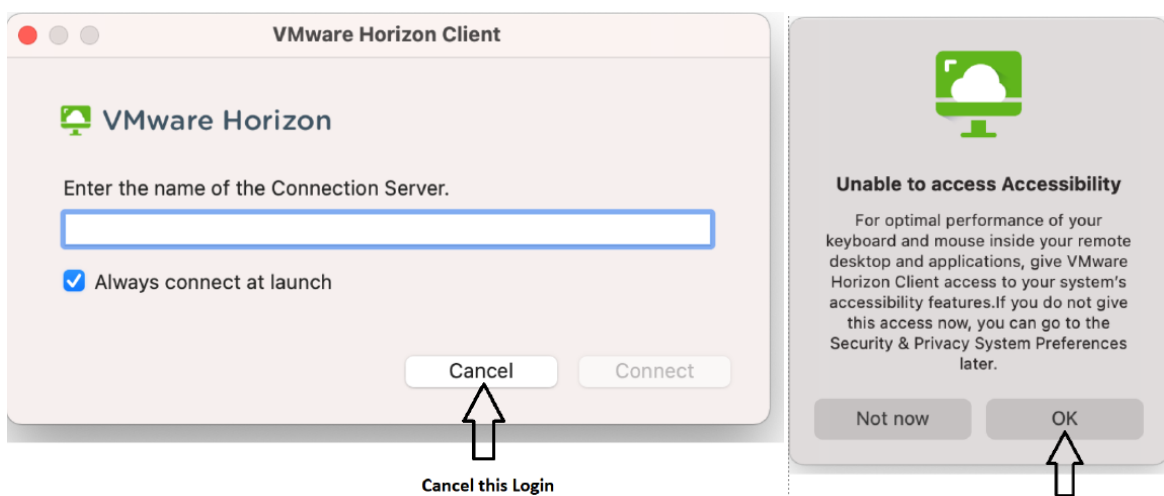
VMware Horizon Client

VMware Horizon

Enter the name of the Connection Server.

Always connect at launch

Cancel

Connect

Cancel this Login

Unable to access Accessibility

For optimal performance of your keyboard and mouse inside your remote desktop and applications, give VMware Horizon Client access to your system's accessibility features.If you do not give this access now, you can go to the Security & Privacy System Preferences later.

Not now

OK